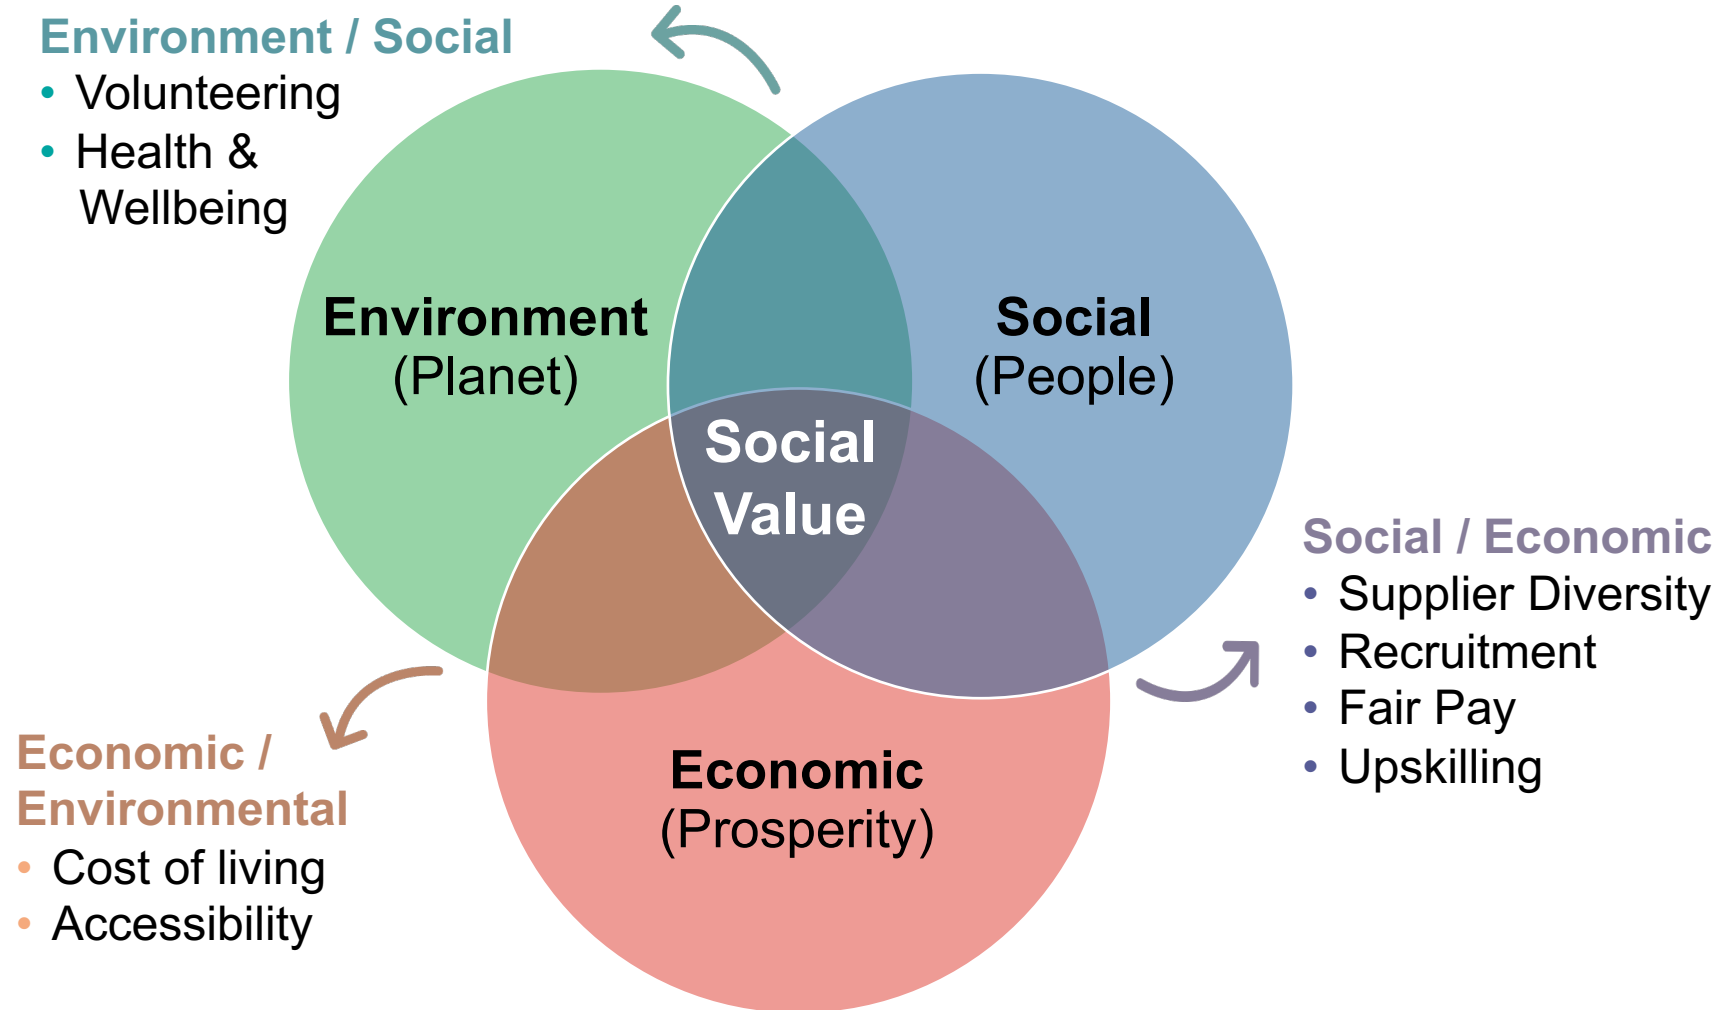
Environment / Social
• Volunteering
• Health & Wellbeing

Environment
(Planet)

Social
(People)

Social Value

Social / Economic
• Supplier Diversity
• Recruitment
• Fair Pay
• Upskilling

Economic
(Prosperity)

Economic / Environmental
• Cost of living
• Accessibility